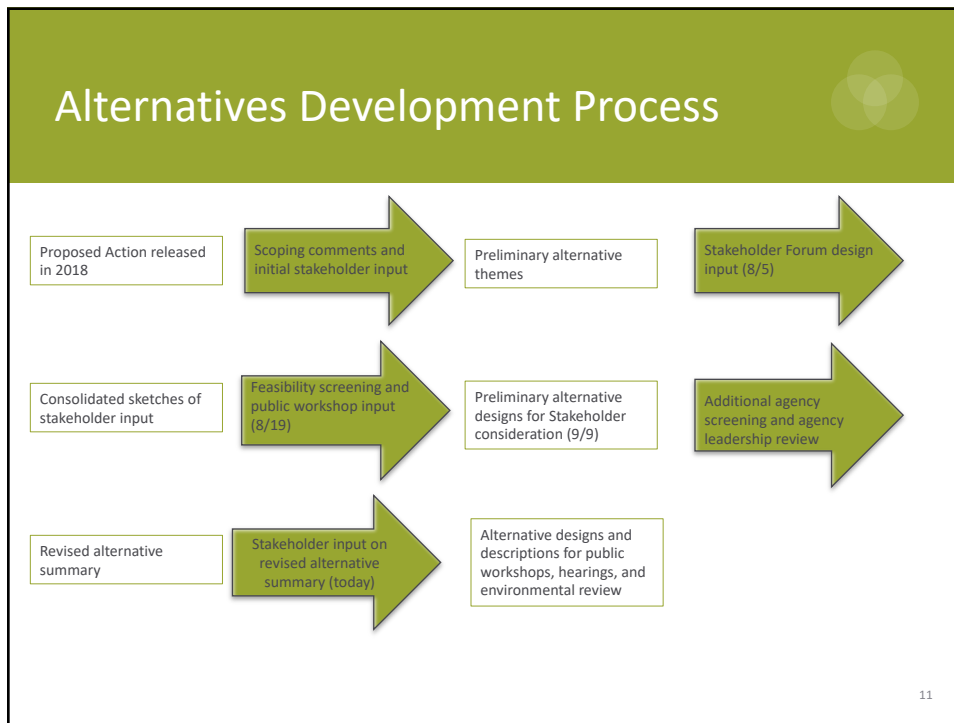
Alternatives Development Process

Proposed Action released in 2018

Scoping comments and initial stakeholder input

Preliminary alternative themes

Stakeholder Forum design input (8/5)

Consolidated sketches of stakeholder input

Feasibility screening and public workshop input (8/19)

Preliminary alternative designs for Stakeholder consideration (9/9)

Additional agency screening and agency leadership review

Revised alternative summary

Stakeholder input on revised alternative summary (today)

Alternative designs and descriptions for public workshops, hearings, and environmental review

11